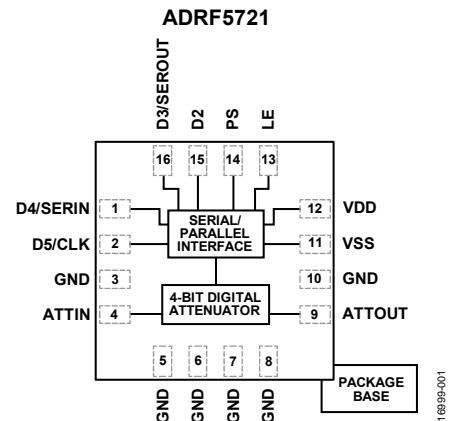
ADRF5721

D3/SEROUT
D2
PS
LE

16
15
14
13

D4/SERIN
1
D5/CLK
2
GND
3
ATTIN
4

SERIAL/
PARALLEL
INTERFACE

4-BIT DIGITAL
ATTENUATOR

12
VDD
11
VSS
10
GND
9
ATTOUT

5
6
7
8

GND
GND
GND
GND

PACKAGE
BASE

16999-001